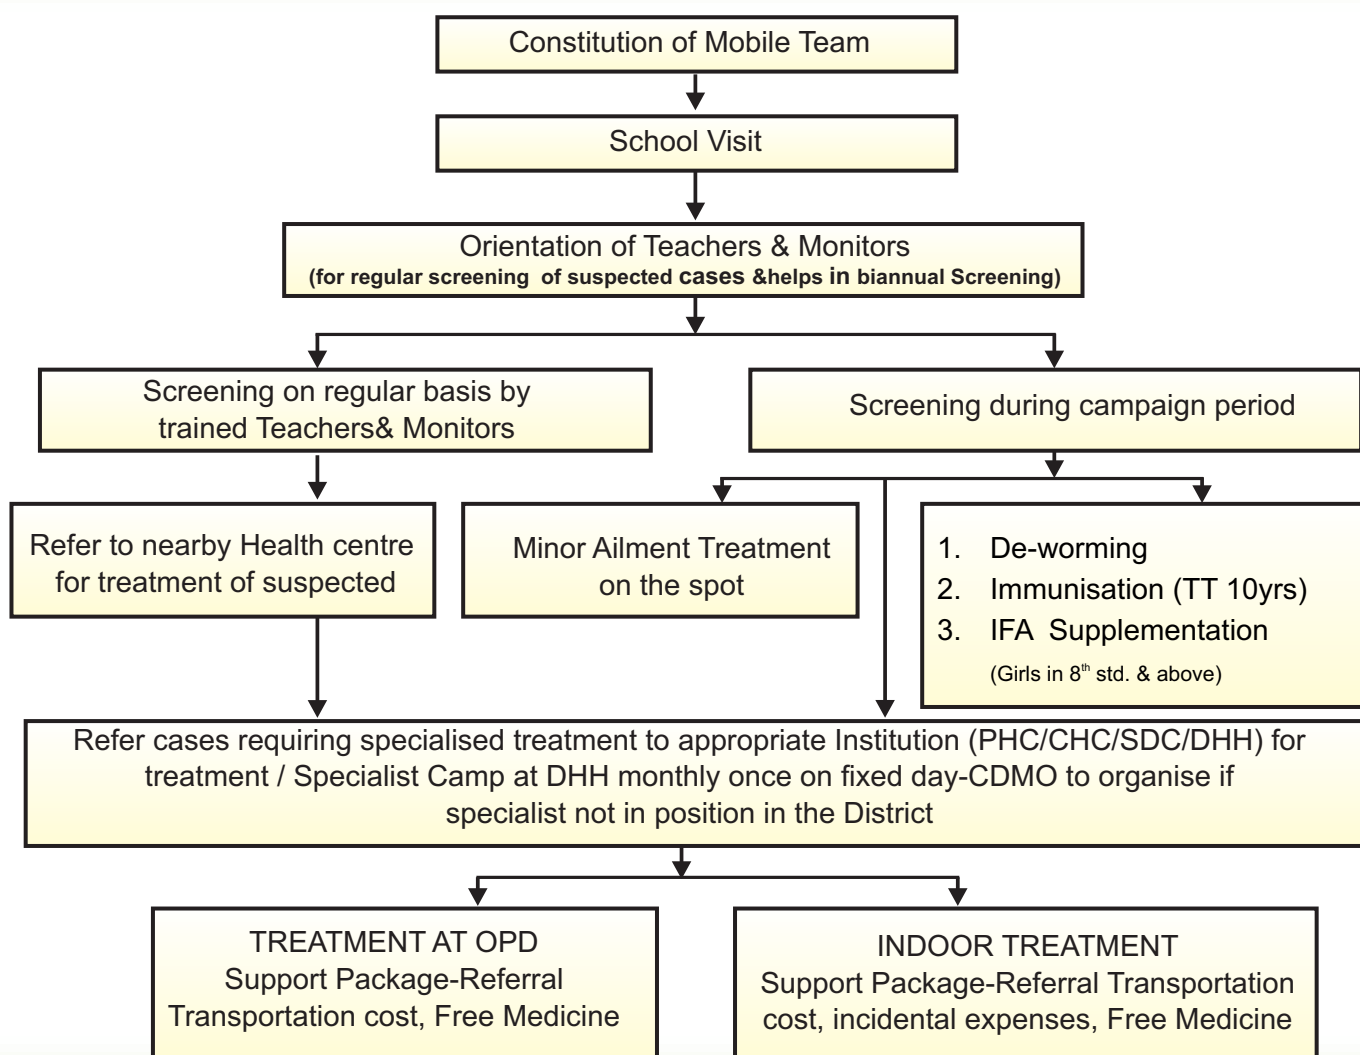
Constitution of Mobile Team

School Visit

Orientation of Teachers & Monitors
(for regular screening of suspected cases &helps in biannual Screening)

Screening on regular basis by trained Teachers& Monitors

Screening during campaign period

Refer to nearby Health centre for treatment of suspected

Minor Ailment Treatment on the spot

1. De-worming
2. Immunisation (TT 10yrs)
3. IFA Supplementation
(Girls in $8^{th}$ std. & above)

Refer cases requiring specialised treatment to appropriate Institution (PHC/CHC/SDC/DHH) for treatment / Specialist Camp at DHH monthly once on fixed day-CDMO to organise if specialist not in position in the District

TREATMENT AT OPD
Support Package-Referral Transportation cost, Free Medicine

INDOOR TREATMENT
Support Package-Referral Transportation cost, incidental expenses, Free Medicine